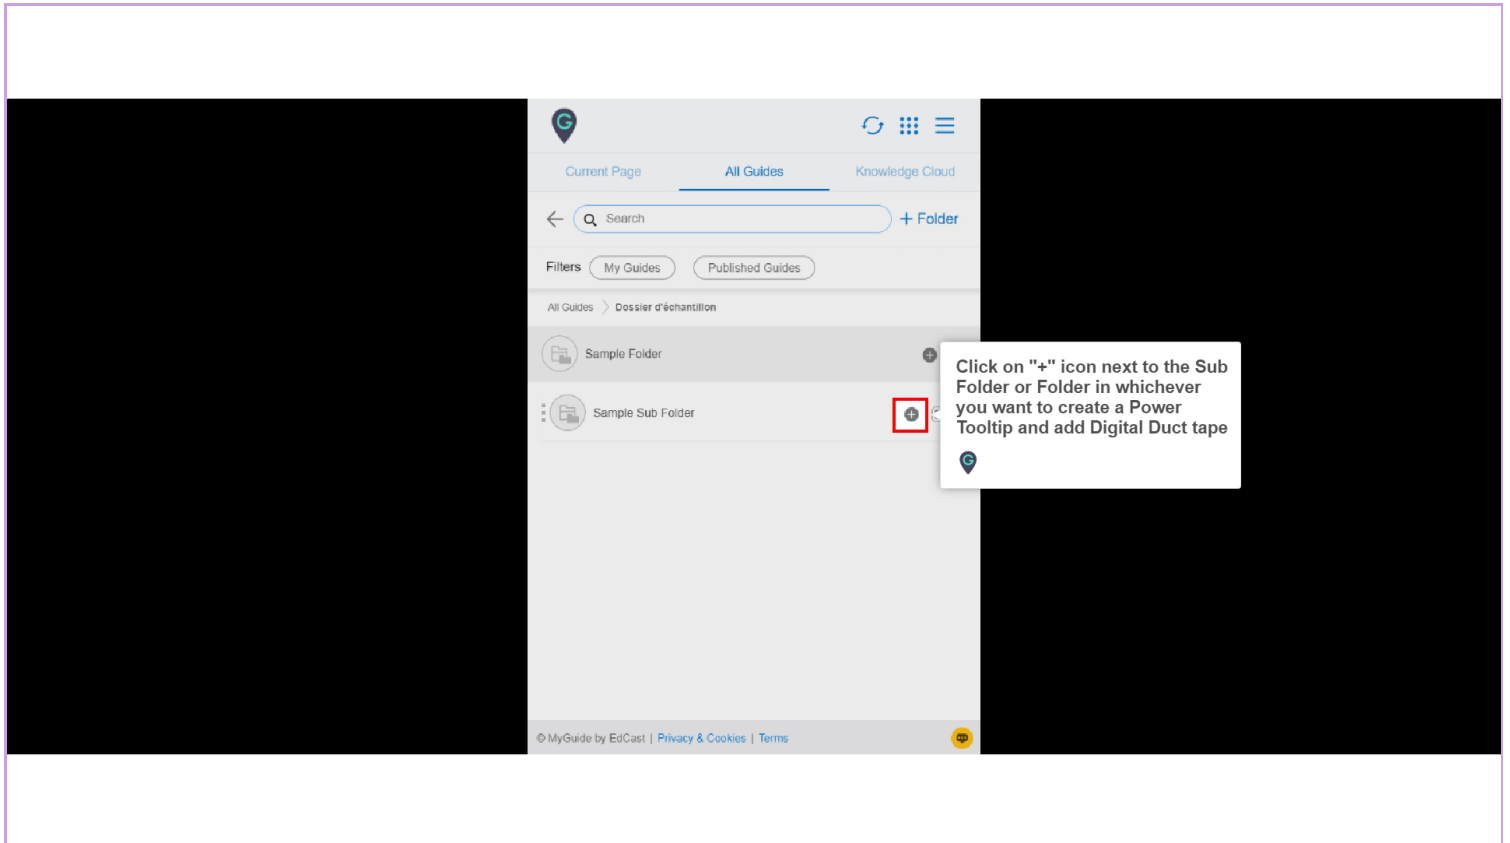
Current Page
All Guides
Knowledge Cloud

Search
+ Folder

Filters
My Guides
Published Guides

All Guides > Dossier d'échantillon

Sample Folder

Sample Sub Folder

Click on "+" icon next to the Sub Folder or Folder in whichever you want to create a Power Tooltip and add Digital Duct tape

© MyGuide by EdCast | Privacy & Cookies | Terms